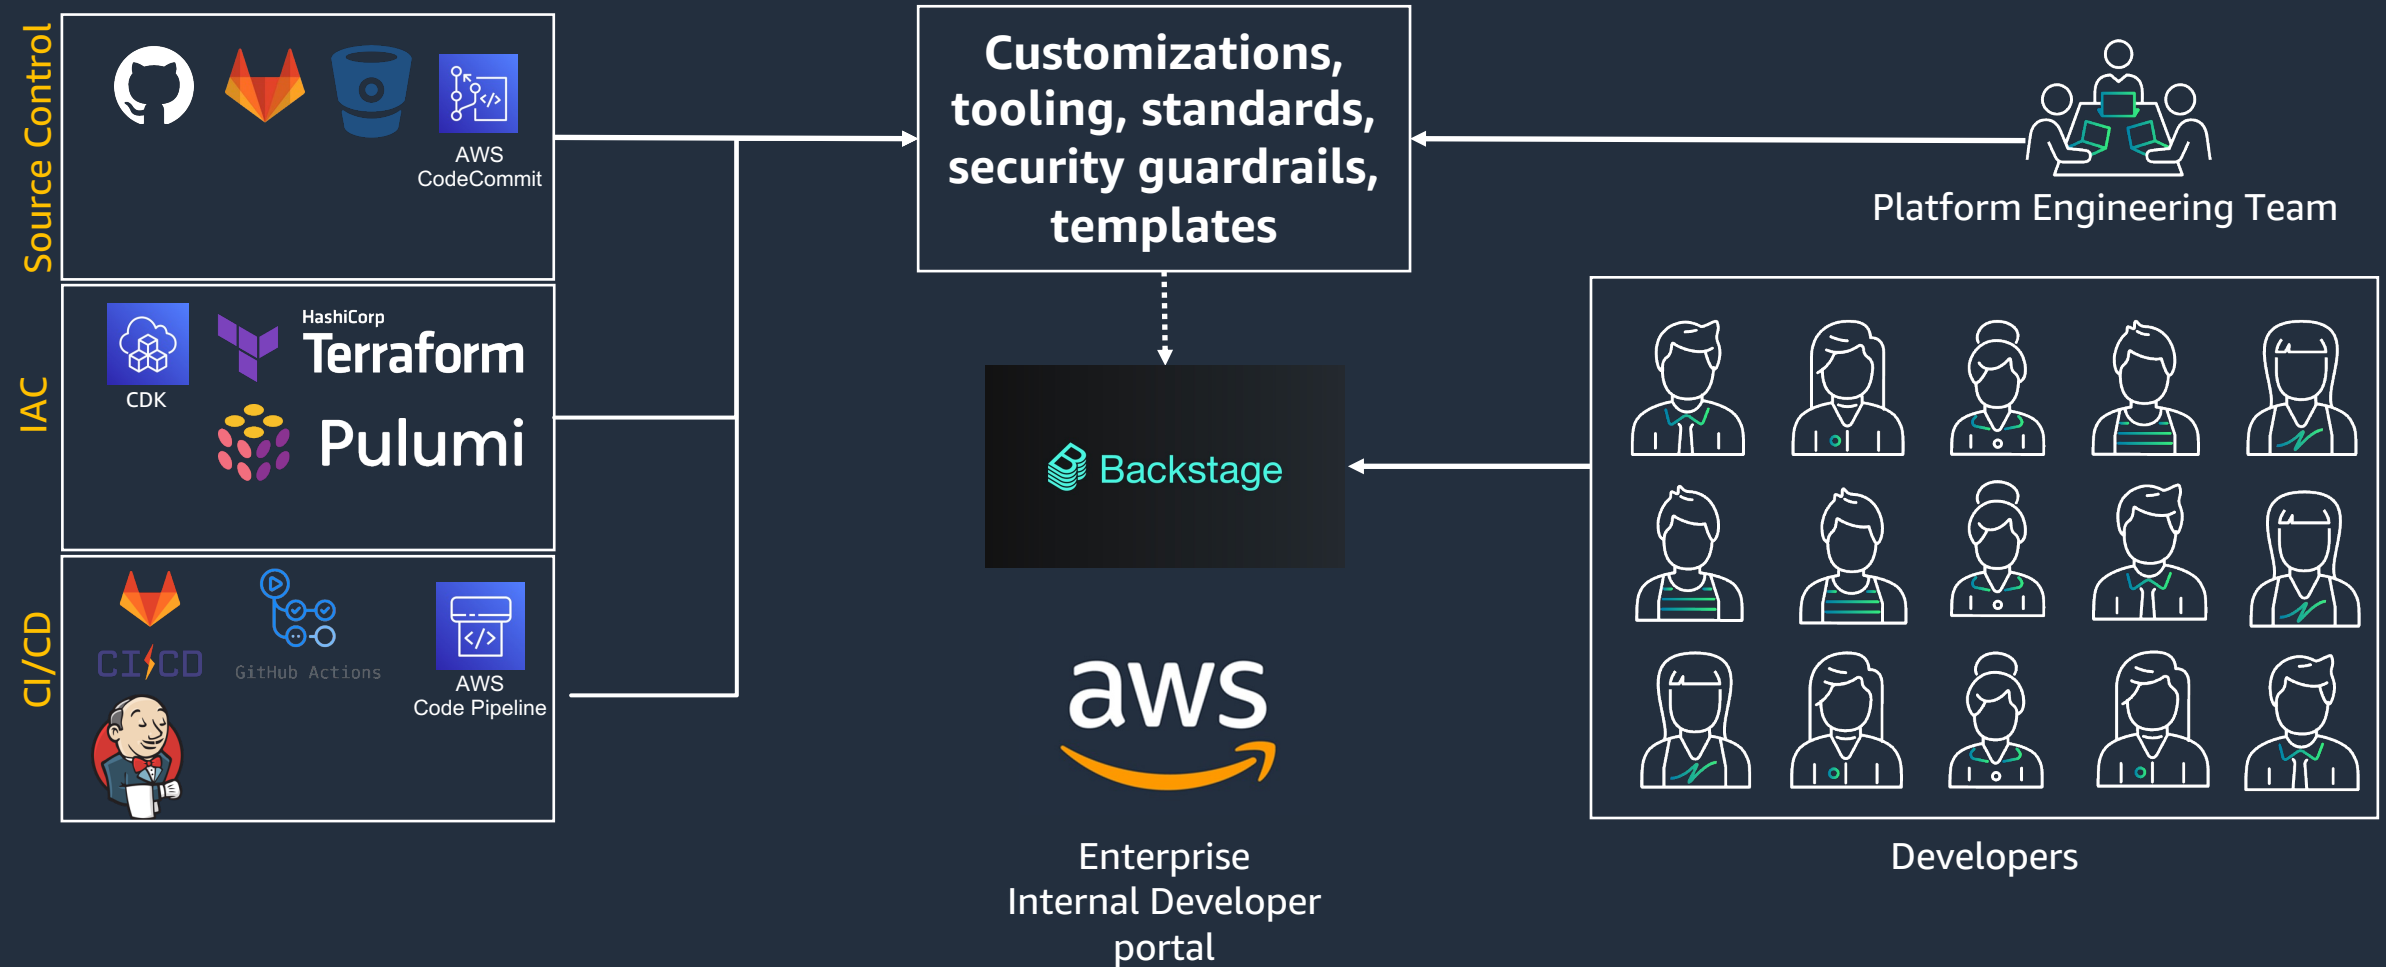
Source Control

AWS CodeCommit

IAC

CDK

HashiCorp Terraform

Pulumi

CI/CD

CI/CD

GitHub Actions

AWS Code Pipeline

Customizations, tooling, standards, security guardrails, templates

Platform Engineering Team

Backstage

aws

Enterprise Internal Developer portal

Developers